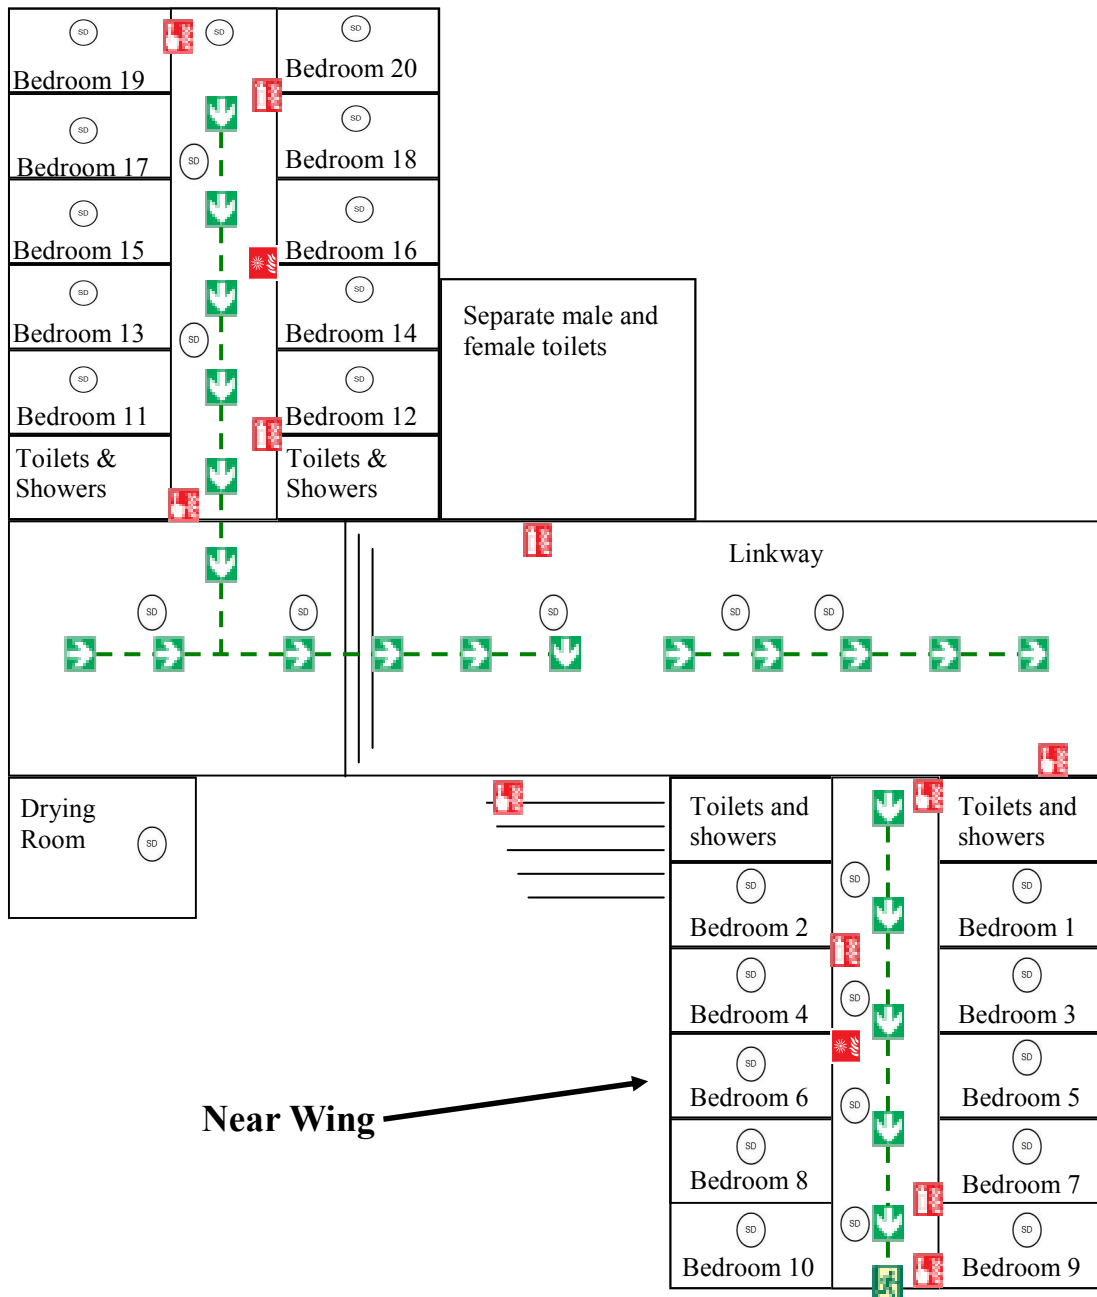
SD
Bedroom 19
SD
SD
Bedroom 20
SD
Bedroom 17
SD
SD
Bedroom 18
SD
Bedroom 15
SD
Bedroom 16
SD
Bedroom 13
SD
SD
Bedroom 14
Separate male and female toilets
SD
Bedroom 11
SD
Bedroom 12
Toilets & Showers
Toilets & Showers
Linkway
SD
SD
SD
SD
SD
Drying Room
SD
Toilets and showers
Toilets and showers
SD
SD
Bedroom 2
SD
Bedroom 1
SD
SD
Bedroom 4
SD
Bedroom 3
SD
Bedroom 6
SD
SD
Bedroom 5
Near Wing
SD
Bedroom 8
SD
Bedroom 7
SD
SD
Bedroom 10
SD
Bedroom 9